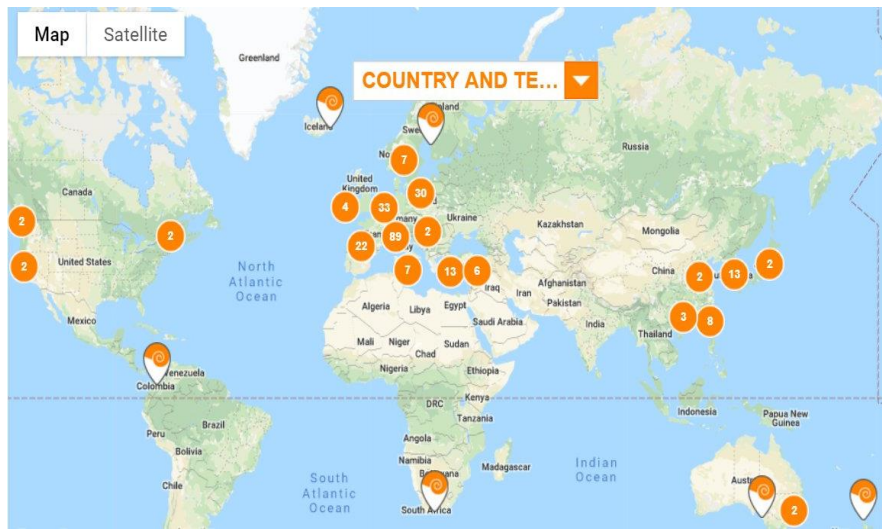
Map
Satellite
COUNTRY AND TE...
Greenland
Iceland
Finland
Swe
No
7
Russia
United Kingdom
30
4
33
many
2
Ukraine
Kazakhstan
Mongolia
22
89
Canada
2
2
2
North Atlantic Ocean
United States
7
13
6
Iraq
China
2
13
2
Iran
Afghanistan
Algeria
Libya
Egypt
Pakistan
Saudi Arabia
India
Mexico
3
8
Thailand
Mali
Niger
Chad
Sudan
Venezuela
Colombia
Nigeria
Ethiopia
Kenya
DRC
Tanzania
Indonesia
Papua New Guinea
Peru
Brazil
Angola
Bolivia
Namibia
Botswana
Madagascar
Indian Ocean
South Atlantic Ocean
Chile
South Africa
Austr
2